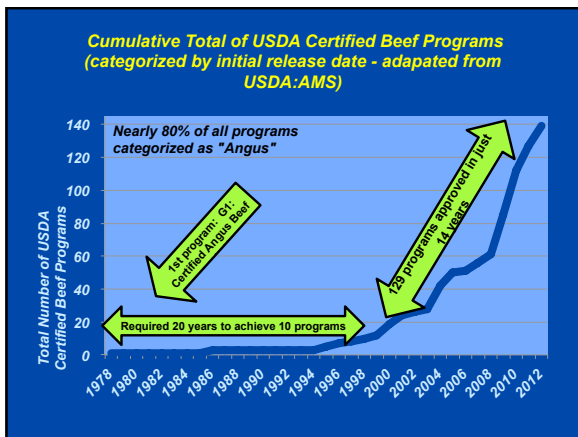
Cumulative Total of USDA Certified Beef Programs (categorized by initial release date - adapated from USDA:AMS)

Nearly 80% of all programs categorized as "Angus"

1st program: G1: Certified Angus Beef

129 programs approved in just 14 years

Required 20 years to achieve 10 programs

Total Number of USDA Certified Beef Programs

140
120
100
80
60
40
20
0

1978 1980 1982 1984 1986 1988 1990 1992 1994 1996 1998 2000 2002 2004 2006 2008 2010 2012